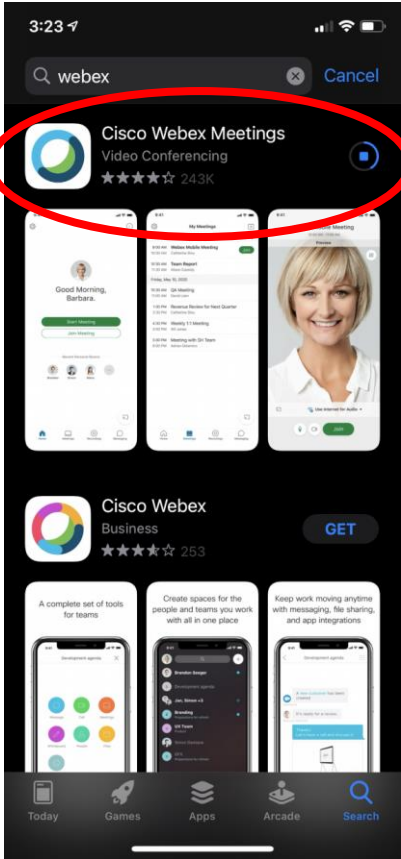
3:23

webex

Cancel

Cisco Webex Meetings

Video Conferencing

243K

Good Morning, Barbara.

Start Meeting

Join Meeting

My Meetings

Webex Mobile Meeting

Team Report

QA Meeting

Revenue Review for Next Quarter

Weekly 1:1 Meeting

Meeting with QA Team

Cisco Webex

Business

GET

253

A complete set of tools for teams

Development agenda

Create spaces for the people and teams you work with all in one place

Keep work moving anytime with messaging, file sharing, and app integrations

Development agenda

Today

Games

Apps

Arcade

Search